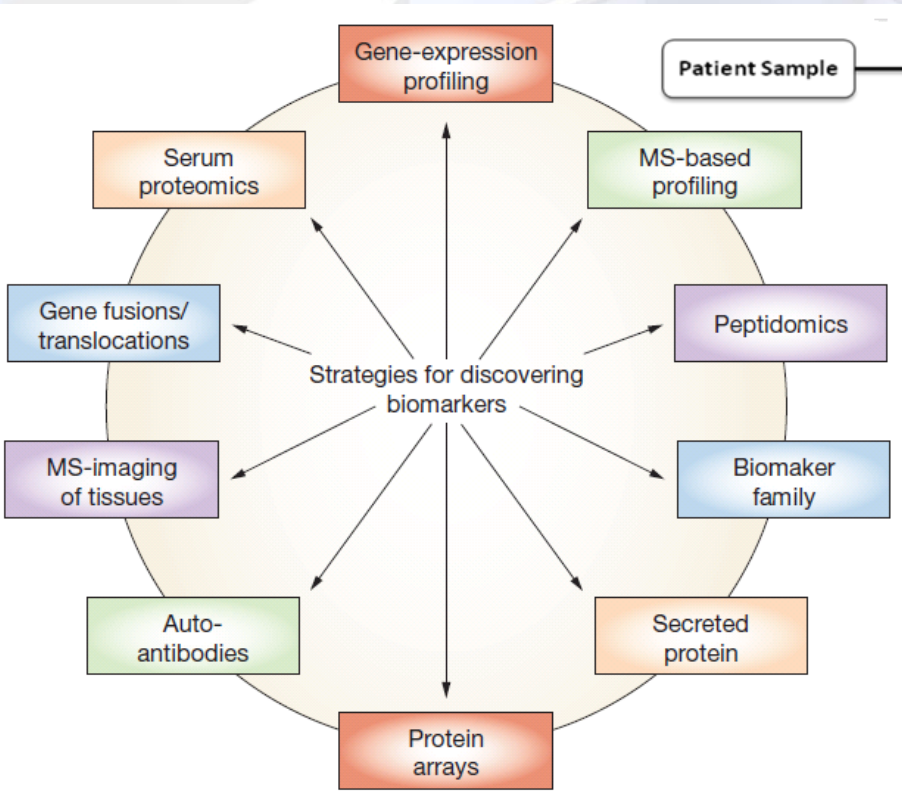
Gene-expression profiling

Patient Sample

Serum proteomics

MS-based profiling

Gene fusions/ translocations

Peptidomics

Strategies for discovering biomarkers

MS-imaging of tissues

Biomaker family

Auto-antibodies

Secreted protein

Protein arrays